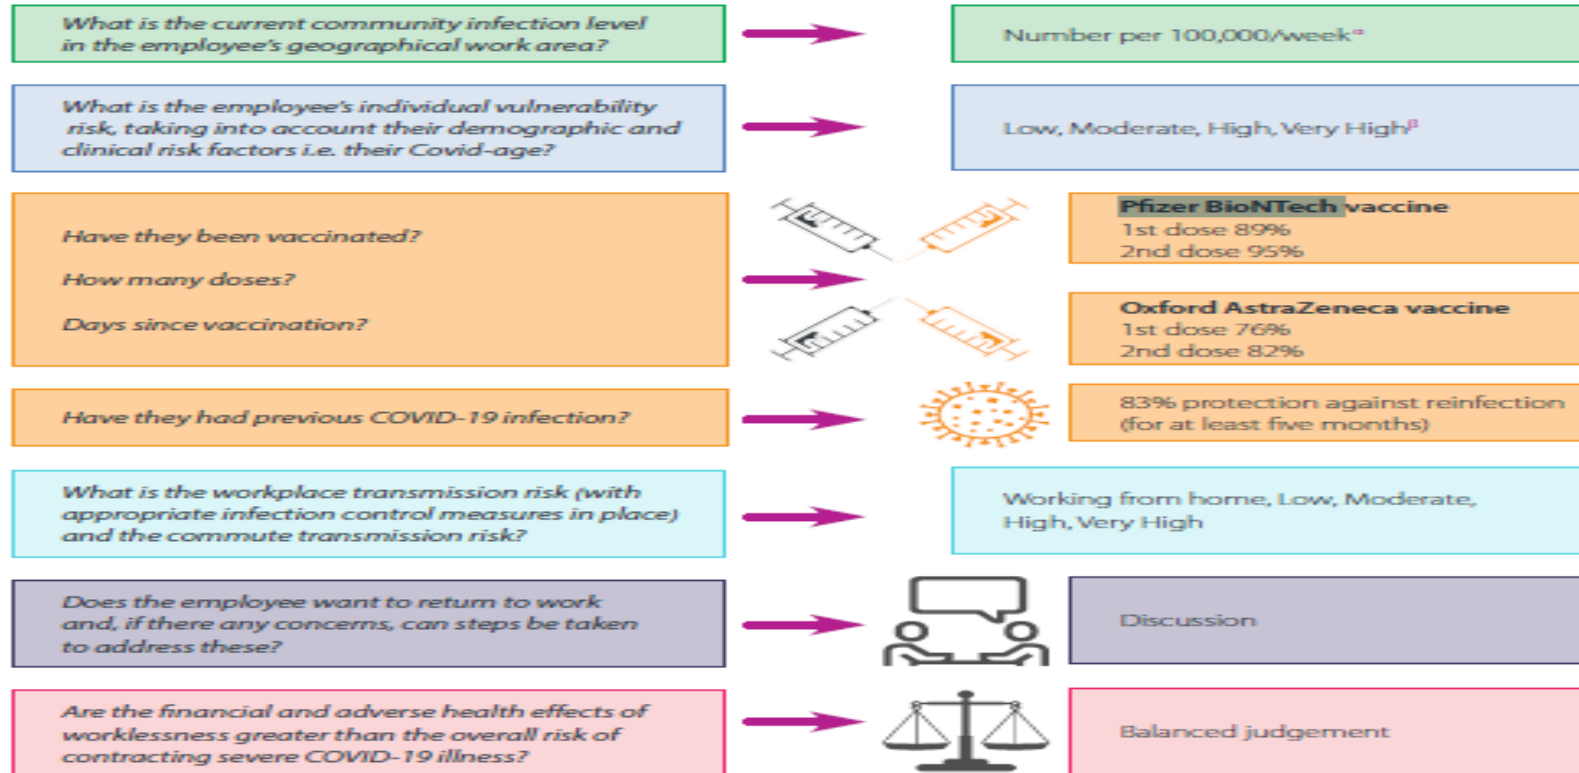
What is the current community infection level in the employee's geographical work area?

Number per 100,000/week$^{\alpha}$

What is the employee's individual vulnerability risk, taking into account their demographic and clinical risk factors i.e. their Covid-age?

Low, Moderate, High, Very High$^{\beta}$

Have they been vaccinated?

How many doses?

Days since vaccination?

Pfizer BioNTech vaccine
1st dose 89%
2nd dose 95%

Oxford AstraZeneca vaccine
1st dose 76%
2nd dose 82%

Have they had previous COVID-19 infection?

83% protection against reinfection (for at least five months)

What is the workplace transmission risk (with appropriate infection control measures in place) and the commute transmission risk?

Working from home, Low, Moderate, High, Very High

Does the employee want to return to work and, if there any concerns, can steps be taken to address these?

Discussion

Are the financial and adverse health effects of worklessness greater than the overall risk of contracting severe COVID-19 illness?

Balanced judgement